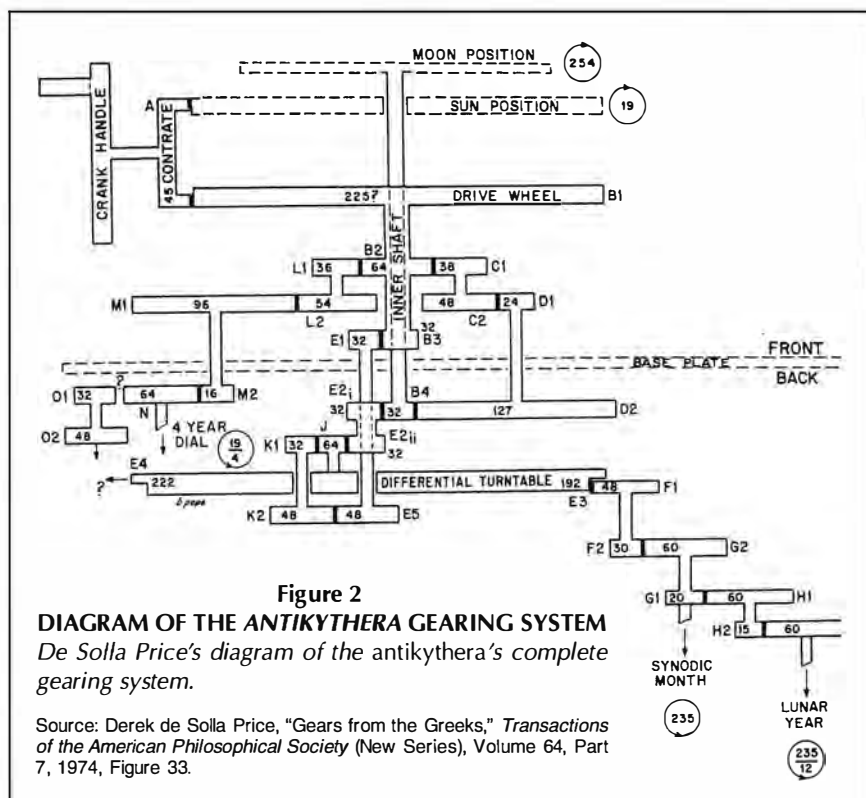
MOON POSITION
254
SUN POSITION
19
CRANK HANDLE
A
45 CONTRATE
225?
DRIVE WHEEL
B1
INNER SHAFT
B2
L1 36 64
38 C1
M1 96
54
48 24 D1
L2
C2
E1 32
32
B3
FRONT
BASE PLATE
BACK
O1 32
?
64
16 M2
N
E2i
B4
32
32
127
D2
O2 48
4 YEAR DIAL
$\frac{19}{4}$
K1 32 64
J
E2ii
32
E4
?
222
DIFFERENTIAL TURNTABLE 192
48 F1
E3
K2 48 48 E5
F2 30 60 G2
G1 20 60 H1
H2 15 60
SYNODIC MONTH
235
LUNAR YEAR
$\frac{235}{12}$

Figure 2
DIAGRAM OF THE ANTIKYTHERA GEARING SYSTEM
De Solla Price's diagram of the antikythera's complete gearing system.

Source: Derek de Solla Price, "Gears from the Greeks," Transactions of the American Philosophical Society (New Series), Volume 64, Part 7, 1974, Figure 33.